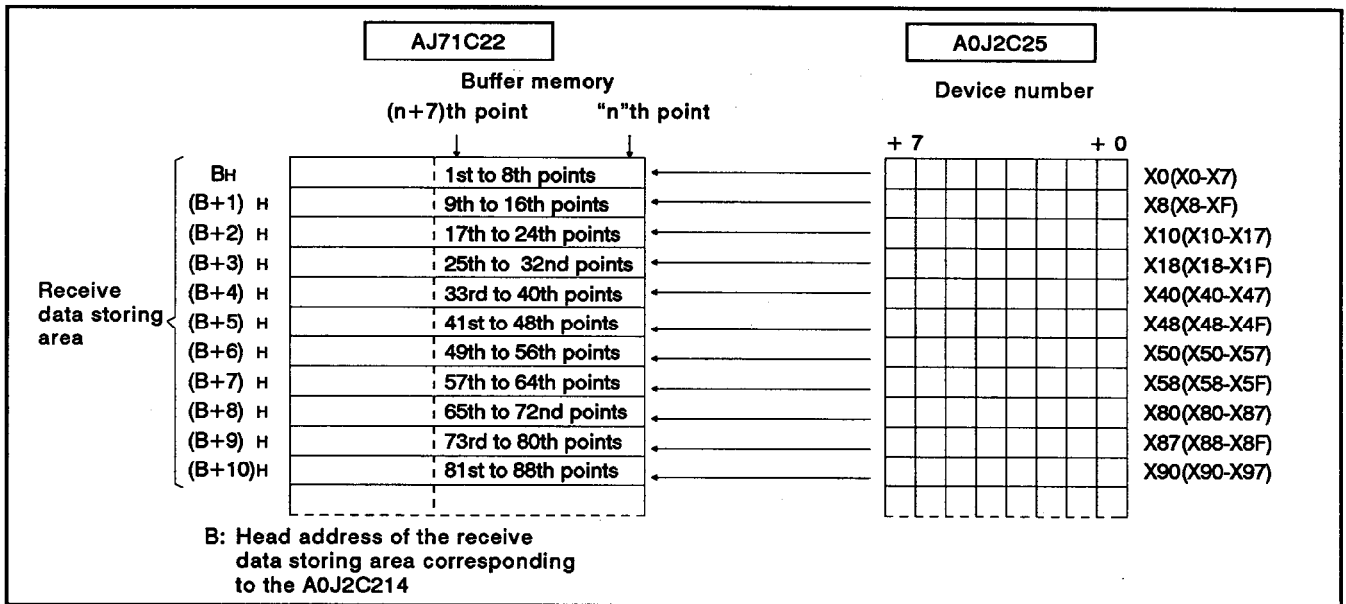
AJ71C22

Buffer memory

(n+7)th point

"n"th point

A0J2C25

Device number

+ 7

+ 0

Receive data storing area

| | |
|---|---|
| BH | 1st to 8th points |
| (B+1) H | 9th to 16th points |
| (B+2) H | 17th to 24th points |
| (B+3) H | 25th to 32nd points |
| (B+4) H | 33rd to 40th points |
| (B+5) H | 41st to 48th points |
| (B+6) H | 49th to 56th points |
| (B+7) H | 57th to 64th points |
| (B+8) H | 65th to 72nd points |
| (B+9) H | 73rd to 80th points |
| (B+10)H | 81st to 88th points |

X0(X0-X7)
X8(X8-XF)
X10(X10-X17)
X18(X18-X1F)
X40(X40-X47)
X48(X48-X4F)
X50(X50-X57)
X58(X58-X5F)
X80(X80-X87)
X87(X88-X8F)
X90(X90-X97)

B: Head address of the receive data storing area corresponding to the A0J2C214